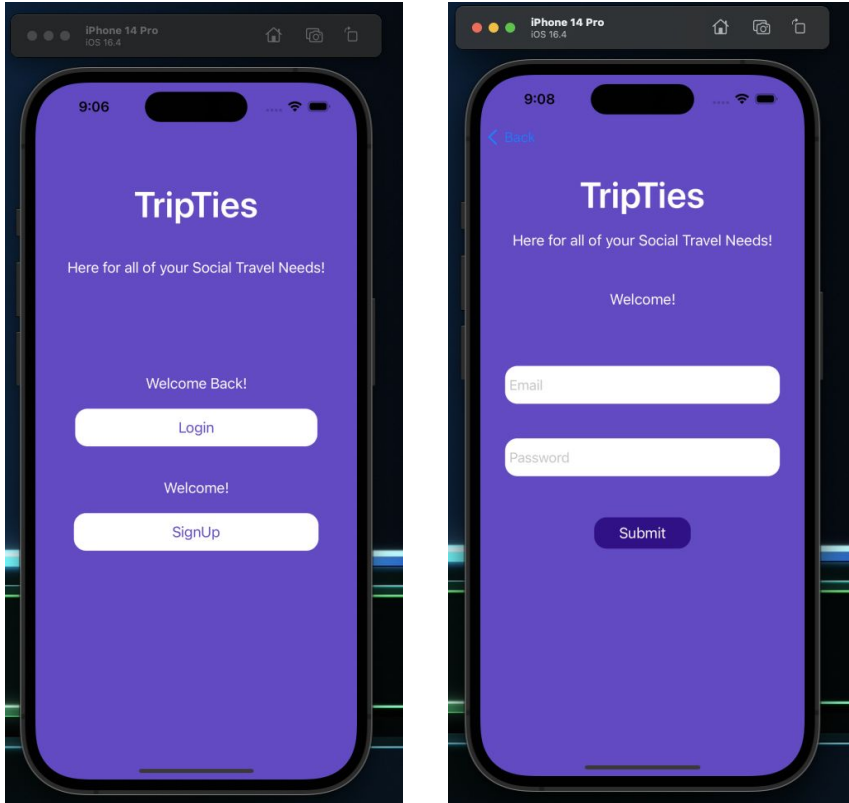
iPhone 14 Pro
iOS 16.4

9:06

TripTies

Here for all of your Social Travel Needs!

Welcome Back!

Login

Welcome!

SignUp

iPhone 14 Pro
iOS 16.4

9:08

Back

TripTies

Here for all of your Social Travel Needs!

Welcome!

Email

Password

Submit